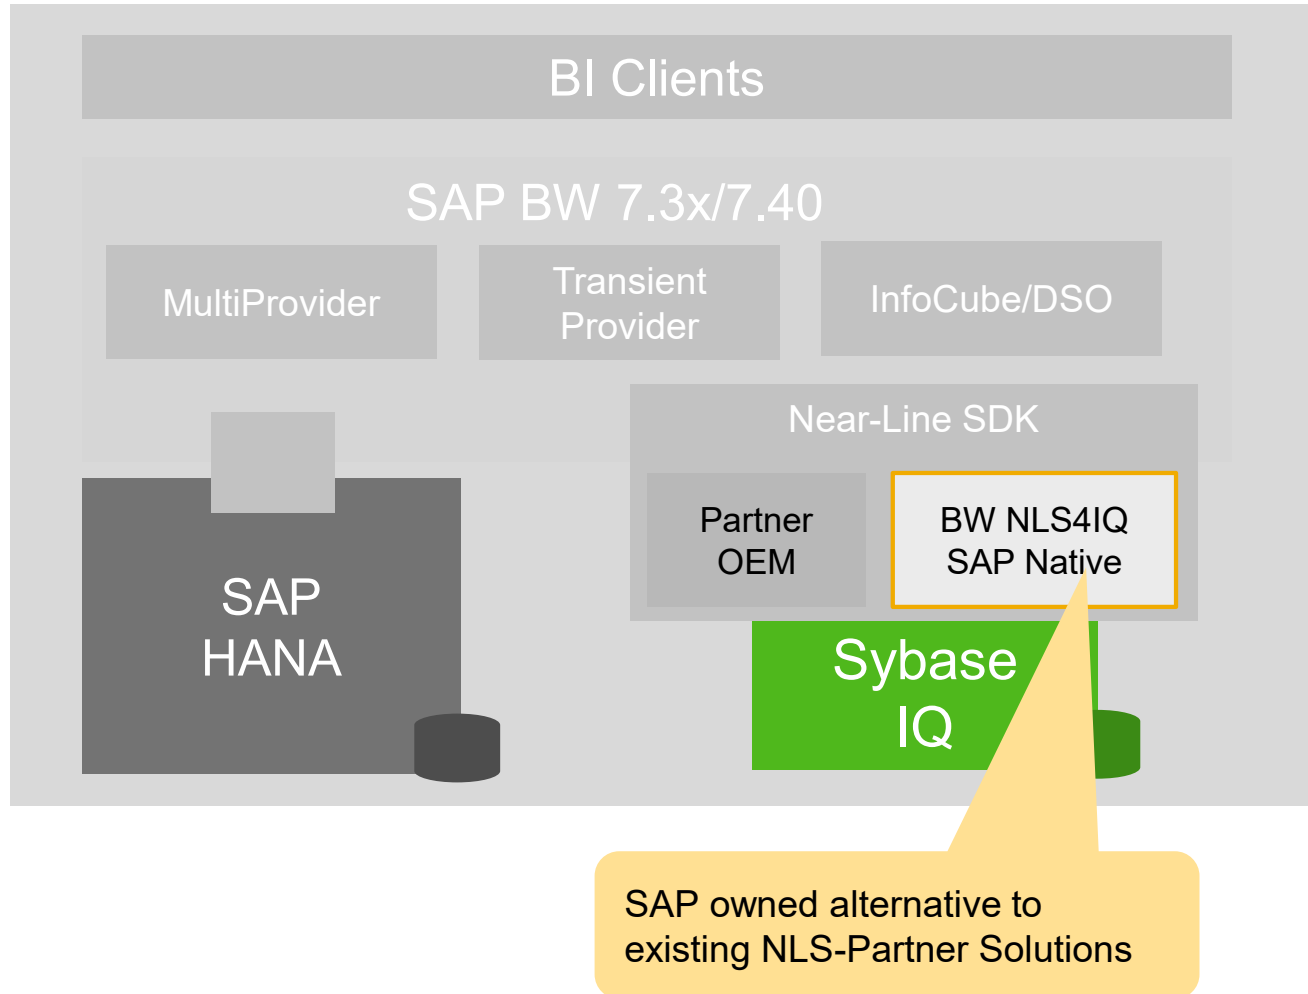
BI Clients

SAP BW 7.3x/7.40

MultiProvider

Transient Provider

InfoCube/DSO

Near-Line SDK

Partner OEM

BW NLS4IQ SAP Native

SAP HANA

Sybase IQ

SAP owned alternative to existing NLS-Partner Solutions